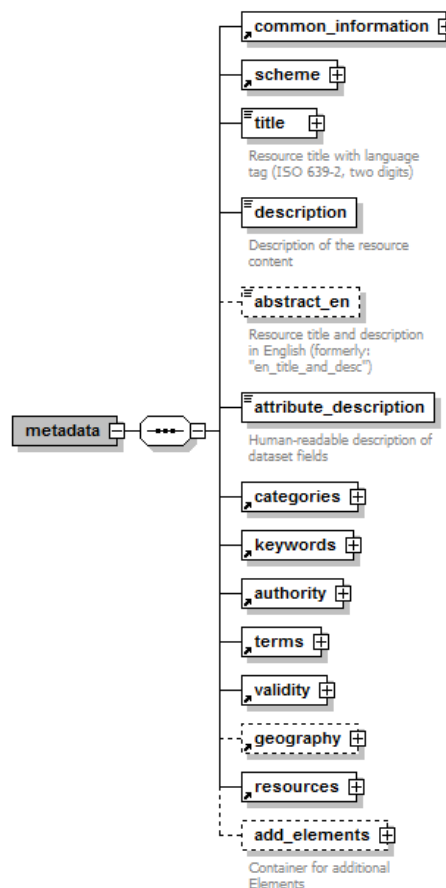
metadata

common_information

scheme

title

Resource title with language tag (ISO 639-2, two digits)

description

Description of the resource content

abstract_en

Resource title and description in English (formerly: "en_title_and_desc")

attribute_description

Human-readable description of dataset fields

categories

keywords

authority

terms

validity

geography

resources

add_elements

Container for additional Elements